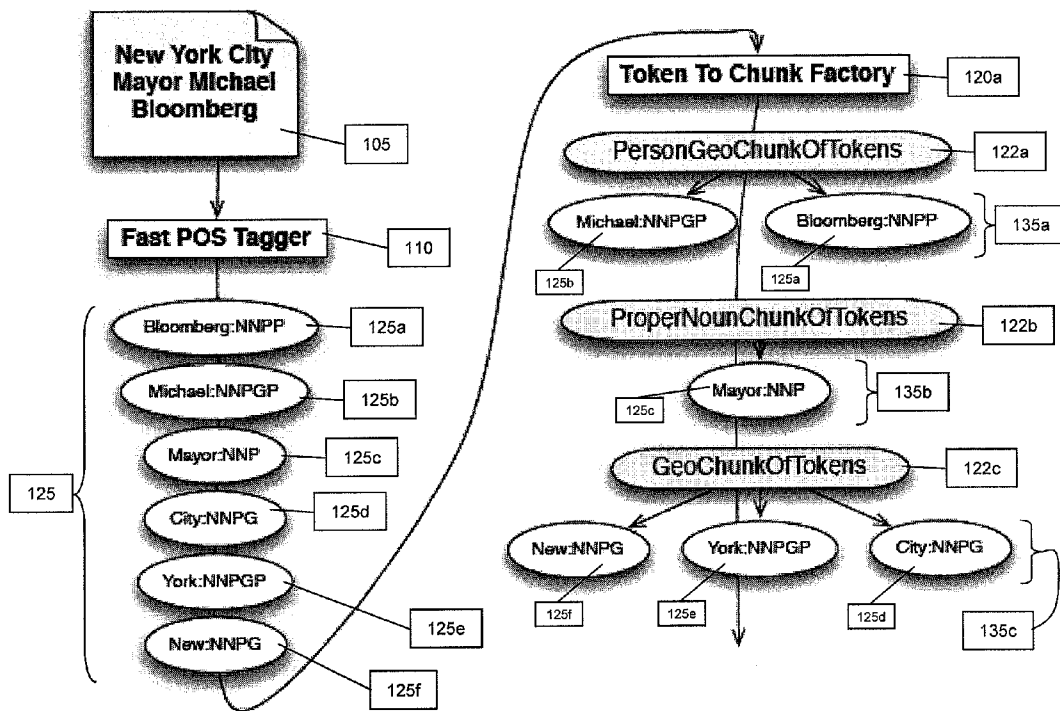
New York City Mayor Michael Bloomberg

105

Fast POS Tagger

110

Bloomberg:NNPP

125a

Michael:NNPGP

125b

Mayor:NNP

125c

125

City:NNPG

125d

York:NNPGP

125e

New:NNPG

125f

Token To Chunk Factory

120a

PersonGeoChunkOfTokens

122a

Michael:NNPGP

Bloomberg:NNPP

135a

125b

125a

ProperNounChunkOfTokens

122b

125c

Mayor:NNP

135b

GeoChunkOfTokens

122c

New:NNPG

York:NNPGP

City:NNPG

125f

125e

125d

135c